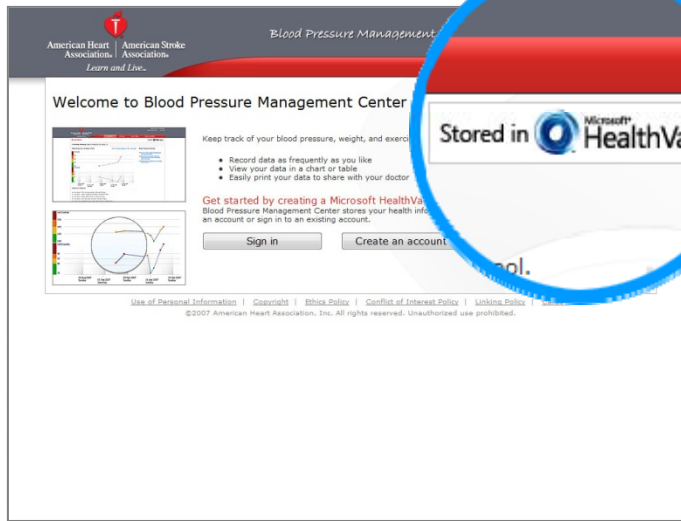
American Heart Association. | American Stroke Association.
Learn and Live.

Blood Pressure Management

Welcome to Blood Pressure Management Center

Keep track of your blood pressure, weight, and exerci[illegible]

• Record data as frequently as you like
• View your data in a chart or table
• Easily print your data to share with your doctor

Get started by creating a Microsoft HealthVa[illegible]
Blood Pressure Management Center stores your health info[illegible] an account or sign in to an existing account.

Sign in

Create an account

Stored in Microsoft HealthVa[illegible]

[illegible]ol.

Use of Personal Information | Copyright | Ethics Policy | Conflict of Interest Policy | Linking Policy | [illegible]
©2007 American Heart Association, Inc. All rights reserved. Unauthorized use prohibited.